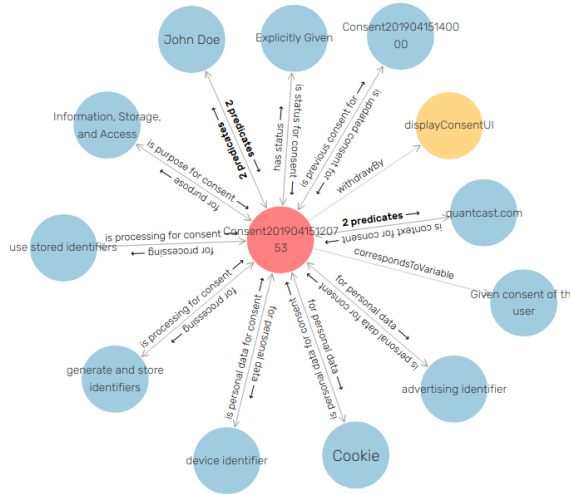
John Doe

Explicitly Given

Consent20190415140000

Information, Storage, and Access

displayConsentUI

2 predicates

has status

is status for consent

is previous consent for

is updated consent for

withdrawBy

is purpose for consent

for purpose

quantcast.com

2 predicates

is context for consent

use stored identifiers

is processing for consent

for processing

Consent20190415120753

correspondsToVariable

Given consent of the user

is processing for consent

for processing

for personal data

is personal data for consent

generate and store identifiers

is personal data for consent

for personal data

for personal data

is personal data for consent

advertising identifier

device identifier

Cookie